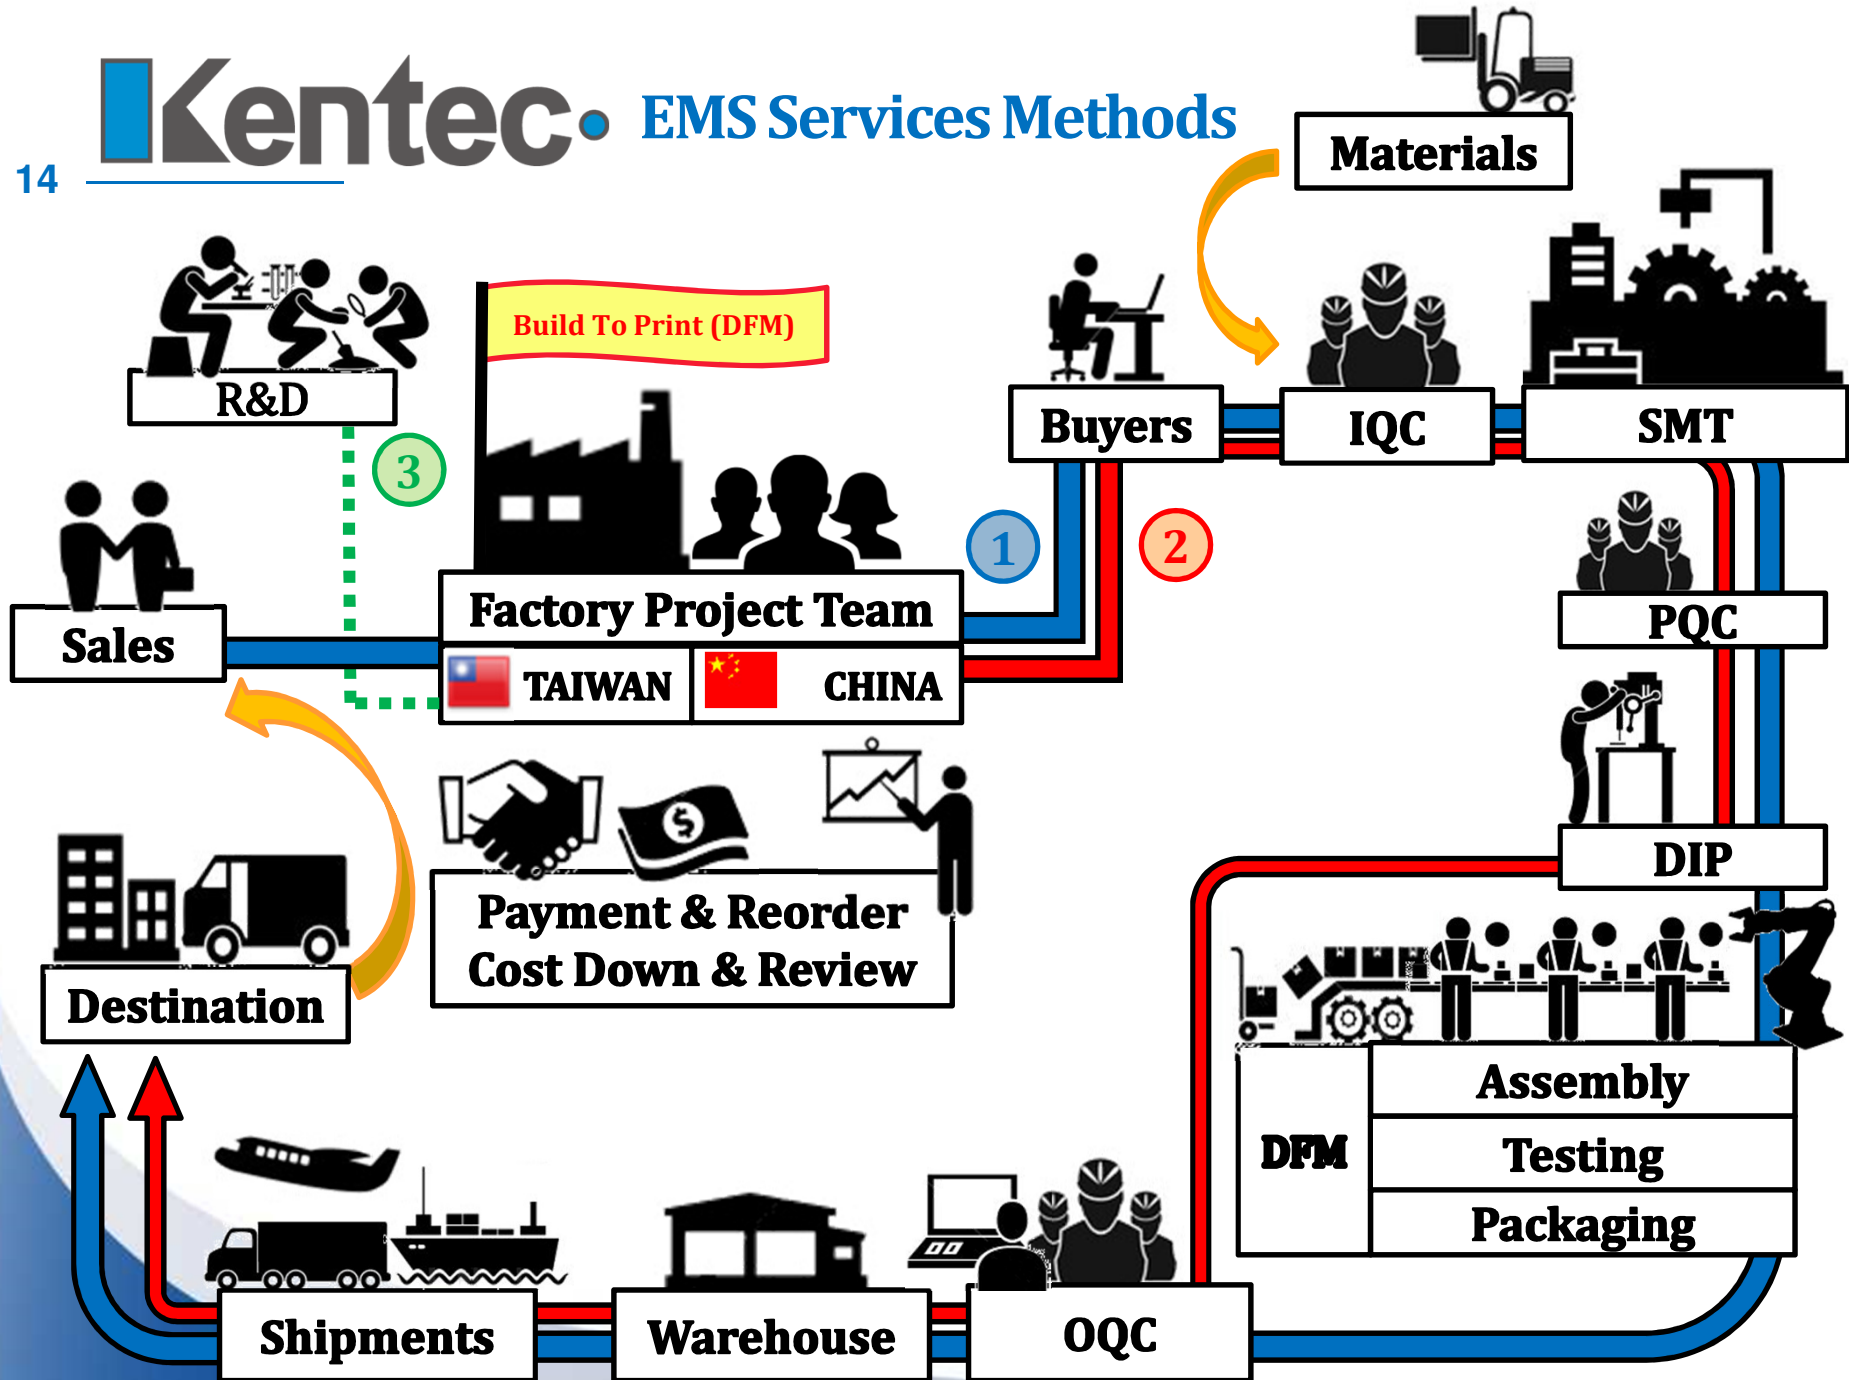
14

Kentec

EMS Services Methods

Materials

Build To Print (DFM)

R&D

3

Buyers

IQC

SMT

1

2

Sales

Factory Project Team

TAIWAN

CHINA

PQC

DIP

Payment & Reorder
Cost Down & Review

Destination

DFM

Assembly

Testing

Packaging

Shipments

Warehouse

OQC